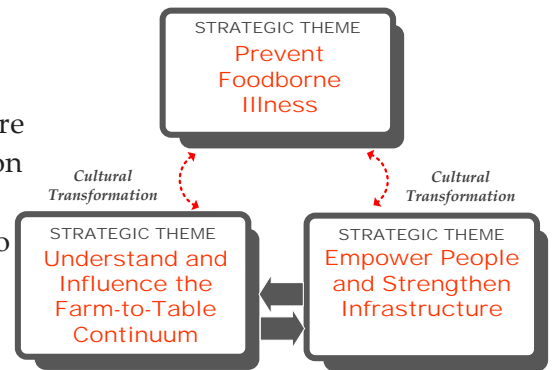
re
on
o

STRATEGIC THEME
Prevent Foodborne Illness

Cultural Transformation

Cultural Transformation

STRATEGIC THEME
Understand and Influence the Farm-to-Table Continuum

STRATEGIC THEME
Empower People and Strengthen Infrastructure